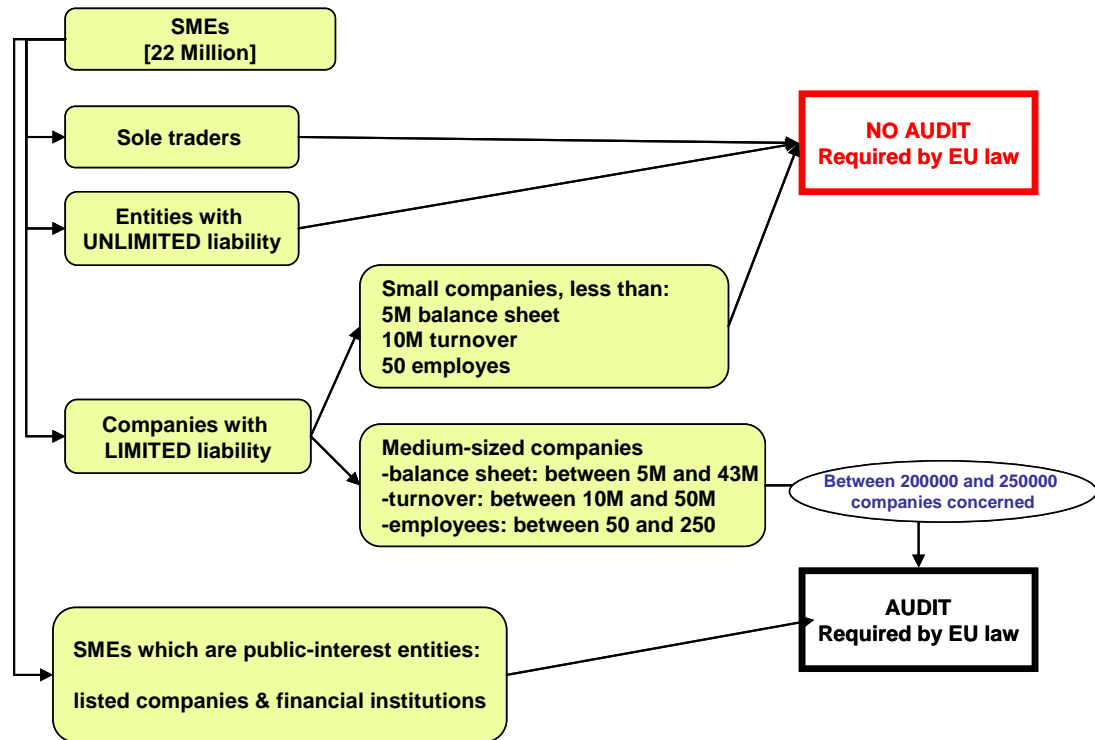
SMEs
[22 Million]

Sole traders

Entities with UNLIMITED liability

NO AUDIT
Required by EU law

Small companies, less than:
5M balance sheet
10M turnover
50 employes

Companies with LIMITED liability

Medium-sized companies
-balance sheet: between 5M and 43M
-turnover: between 10M and 50M
-employees: between 50 and 250

Between 200000 and 250000 companies concerned

SMEs which are public-interest entities:

listed companies & financial institutions

AUDIT
Required by EU law